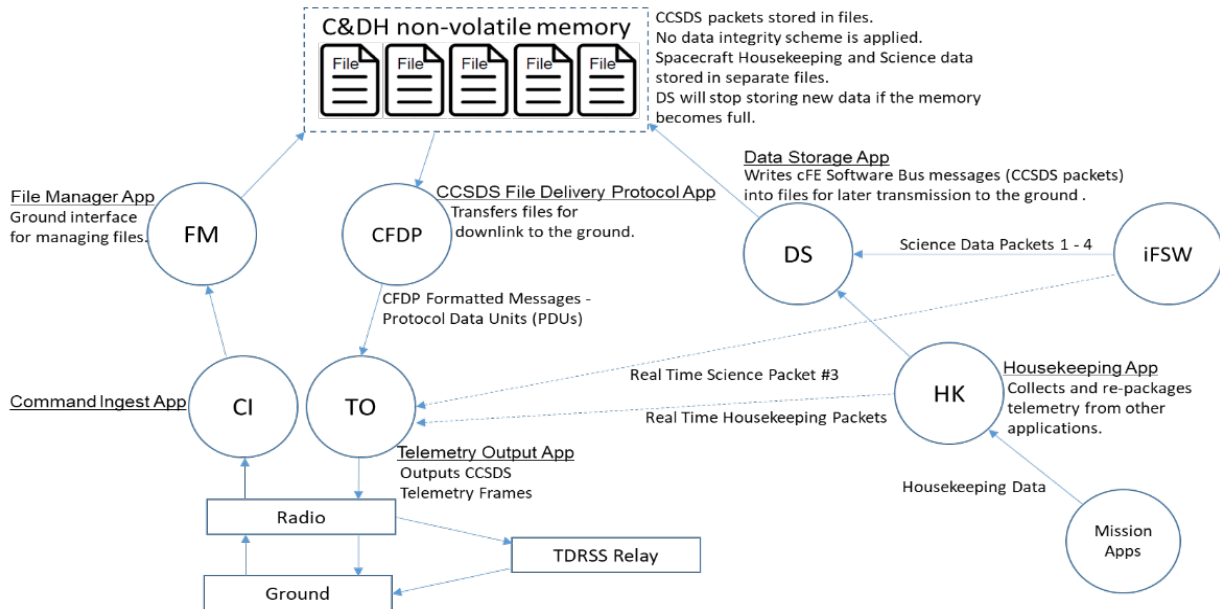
C&DH non-volatile memory

File File File File File

CCSDS packets stored in files.
No data integrity scheme is applied.
Spacecraft Housekeeping and Science data stored in separate files.
DS will stop storing new data if the memory becomes full.

File Manager App
Ground interface for managing files.

FM

CCSDS File Delivery Protocol App
Transfers files for downlink to the ground.

CFDP

Data Storage App
Writes cFE Software Bus messages (CCSDS packets) into files for later transmission to the ground .

DS

Science Data Packets 1 - 4

iFSW

CFDP Formatted Messages - Protocol Data Units (PDUs)

Real Time Science Packet #3

Housekeeping App
Collects and re-packages telemetry from other applications.

HK

Command Ingest App

CI

TO

Real Time Housekeeping Packets

Telemetry Output App
Outputs CCSDS Telemetry Frames

Housekeeping Data

Radio

TDRSS Relay

Mission Apps

Ground